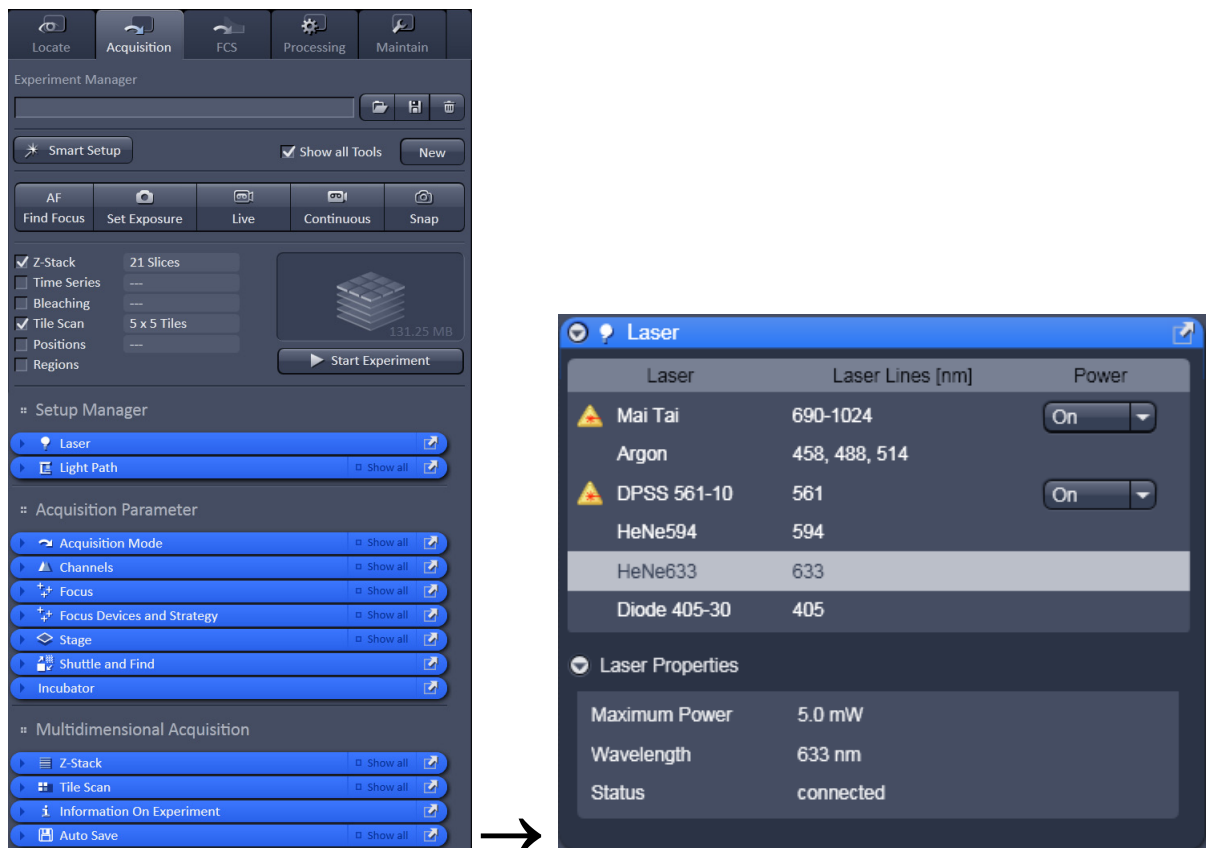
Locate Acquisition FCS Processing Maintain

Experiment Manager

Smart Setup
Show all Tools
New

AF Find Focus
Set Exposure
Live
Continuous
Snap

Z-Stack 21 Slices
Time Series ---
Bleaching ---
Tile Scan 5 x 5 Tiles
Positions ---
Regions

131.25 MB
Start Experiment

Setup Manager
Laser
Light Path Show all

Acquisition Parameter
Acquisition Mode Show all
Channels Show all
Focus Show all
Focus Devices and Strategy Show all
Stage Show all
Shuttle and Find
Incubator

Multidimensional Acquisition
Z-Stack Show all
Tile Scan Show all
Information On Experiment
Auto Save Show all

Laser

| Laser | Laser Lines [nm] | Power |
|---|---|---|
| Mai Tai | 690-1024 | On |
| Argon | 458, 488, 514 | |
| DPSS 561-10 | 561 | On |
| HeNe594 | 594 | |
| HeNe633 | 633 | |
| Diode 405-30 | 405 | |

Laser Properties

Maximum Power 5.0 mW
Wavelength 633 nm
Status connected